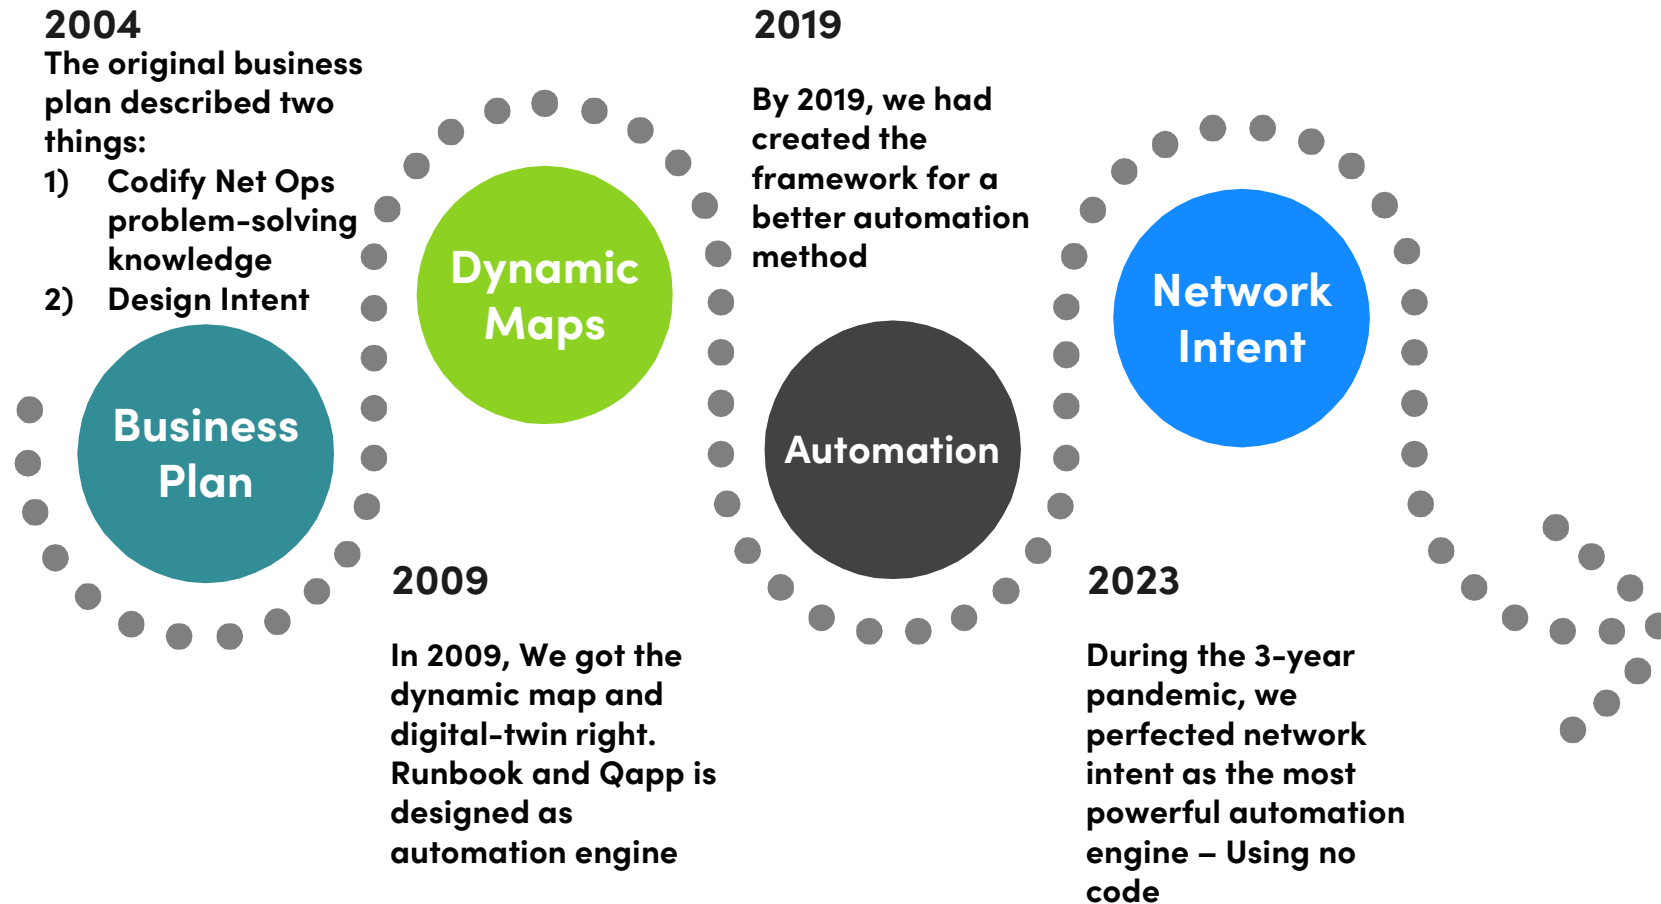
2004
The original business plan described two things:
1) Codify Net Ops problem-solving knowledge
2) Design Intent

Business Plan

Dynamic Maps

2009

In 2009, We got the dynamic map and digital-twin right. Runbook and Qapp is designed as automation engine

2019

By 2019, we had created the framework for a better automation method

Automation

Network Intent

2023

During the 3-year pandemic, we perfected network intent as the most powerful automation engine – Using no code